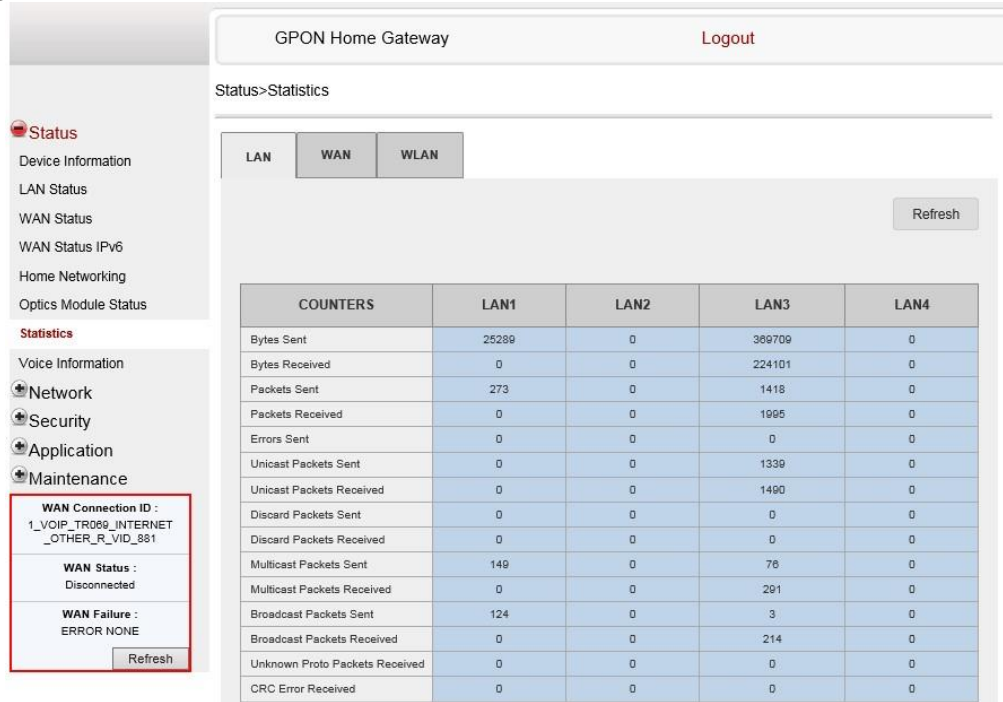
GPON Home Gateway

Logout

Status>Statistics

Status
Device Information
LAN Status
WAN Status
WAN Status IPv6
Home Networking
Optics Module Status
Statistics
Voice Information
Network
Security
Application
Maintenance

WAN Connection ID :
1_VOIP_TR069_INTERNET_OTHER_R_VID_881

WAN Status :
Disconnected

WAN Failure :
ERROR NONE

Refresh

LAN | WAN | WLAN

Refresh

| COUNTERS | LAN1 | LAN2 | LAN3 | LAN4 |
|---|---|---|---|---|
| Bytes Sent | 25289 | 0 | 369709 | 0 |
| Bytes Received | 0 | 0 | 224101 | 0 |
| Packets Sent | 273 | 0 | 1418 | 0 |
| Packets Received | 0 | 0 | 1995 | 0 |
| Errors Sent | 0 | 0 | 0 | 0 |
| Unicast Packets Sent | 0 | 0 | 1339 | 0 |
| Unicast Packets Received | 0 | 0 | 1490 | 0 |
| Discard Packets Sent | 0 | 0 | 0 | 0 |
| Discard Packets Received | 0 | 0 | 0 | 0 |
| Multicast Packets Sent | 149 | 0 | 76 | 0 |
| Multicast Packets Received | 0 | 0 | 291 | 0 |
| Broadcast Packets Sent | 124 | 0 | 3 | 0 |
| Broadcast Packets Received | 0 | 0 | 214 | 0 |
| Unknown Proto Packets Received | 0 | 0 | 0 | 0 |
| CRC Error Received | 0 | 0 | 0 | 0 |